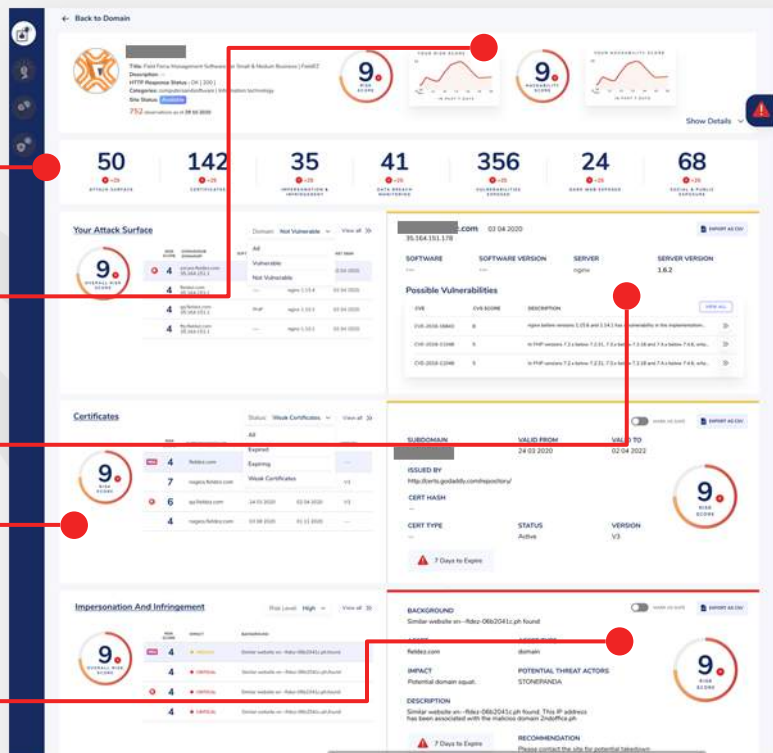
← Back to Domain

Title: Field Force Management Software for Small & Medium Business | FieldEZ
Description: —
HTTP Response Status : OK | 200 |
Categories: computersandsoftware | information technology
Site Status: Available
752 observations as of 28 03 2020

9
RISK SCORE

YOUR RISK SCORE
IN PAST 3 DAYS

9
VULNERABILITY SCORE

YOUR VULNERABILITY SCORE
IN PAST 3 DAYS

Show Details

50
+26
ATTACK SURFACE

142
+26
CERTIFICATES

35
+26
IMPERSONATION & INFRINGEMENT

41
+26
DATA BREACH MONITORING

356
+26
VULNERABILITIES EXPOSED

24
+26
DARK WEB EXPOSED

68
+26
SOCIAL & PUBLIC EXPOSURE

Your Attack Surface
Domain: Not Vulnerable
View all
All
Vulnerable
Not Vulnerable
9
OVERALL RISK SCORE
4
4
4
4

.com 03 04 2020
35.164.151.178
EXPORT AS CSV
SOFTWARE
SOFTWARE VERSION
SERVER
nginx
SERVER VERSION
1.6.2
Possible Vulnerabilities
CVE
CVE SCORE
DESCRIPTION
VIEW ALL
CVE-2016-1000
CVE-2016-11048
CVE-2016-11048

Certificates
Status: Weak Certificates
View all
All
Expired
Expiring
Weak Certificates
9
RISK SCORE
4
7
6
4
fieldez.com
nagios.fieldez.com
api.fieldez.com
nagios.fieldez.com
24 03 2020
02 04 2020
V3

EXPORT AS CSV
SUBDOMAIN
VALID FROM
24 03 2020
VALID TO
02 04 2022
ISSUED BY
http://certs.godaddy.com/repository/
CERT HASH
—
CERT TYPE
—
STATUS
Active
VERSION
V3
9
RISK SCORE
7 Days to Expire

Impersonation And Infringement
Risk Level: High
View all
9
OVERALL RISK SCORE
4
4
4
4
MEDIUM
CRITICAL
CRITICAL
CRITICAL
Similar website xn--fldez-06b2041c.ph found

BACKGROUND
Similar website xn--fldez-06b2041c.ph found
EXPORT AS CSV
fieldez.com
domain
IMPACT
Potential domain squat.
POTENTIAL THREAT ACTORS
STONEPANDA
DESCRIPTION
Similar website xn--fldez-06b2041c.ph found. This IP address has been associated with the malicious domain 2ndoffice.ph
9
RISK SCORE
7 Days to Expire
RECOMMENDATION
Please contact the site for potential takedown